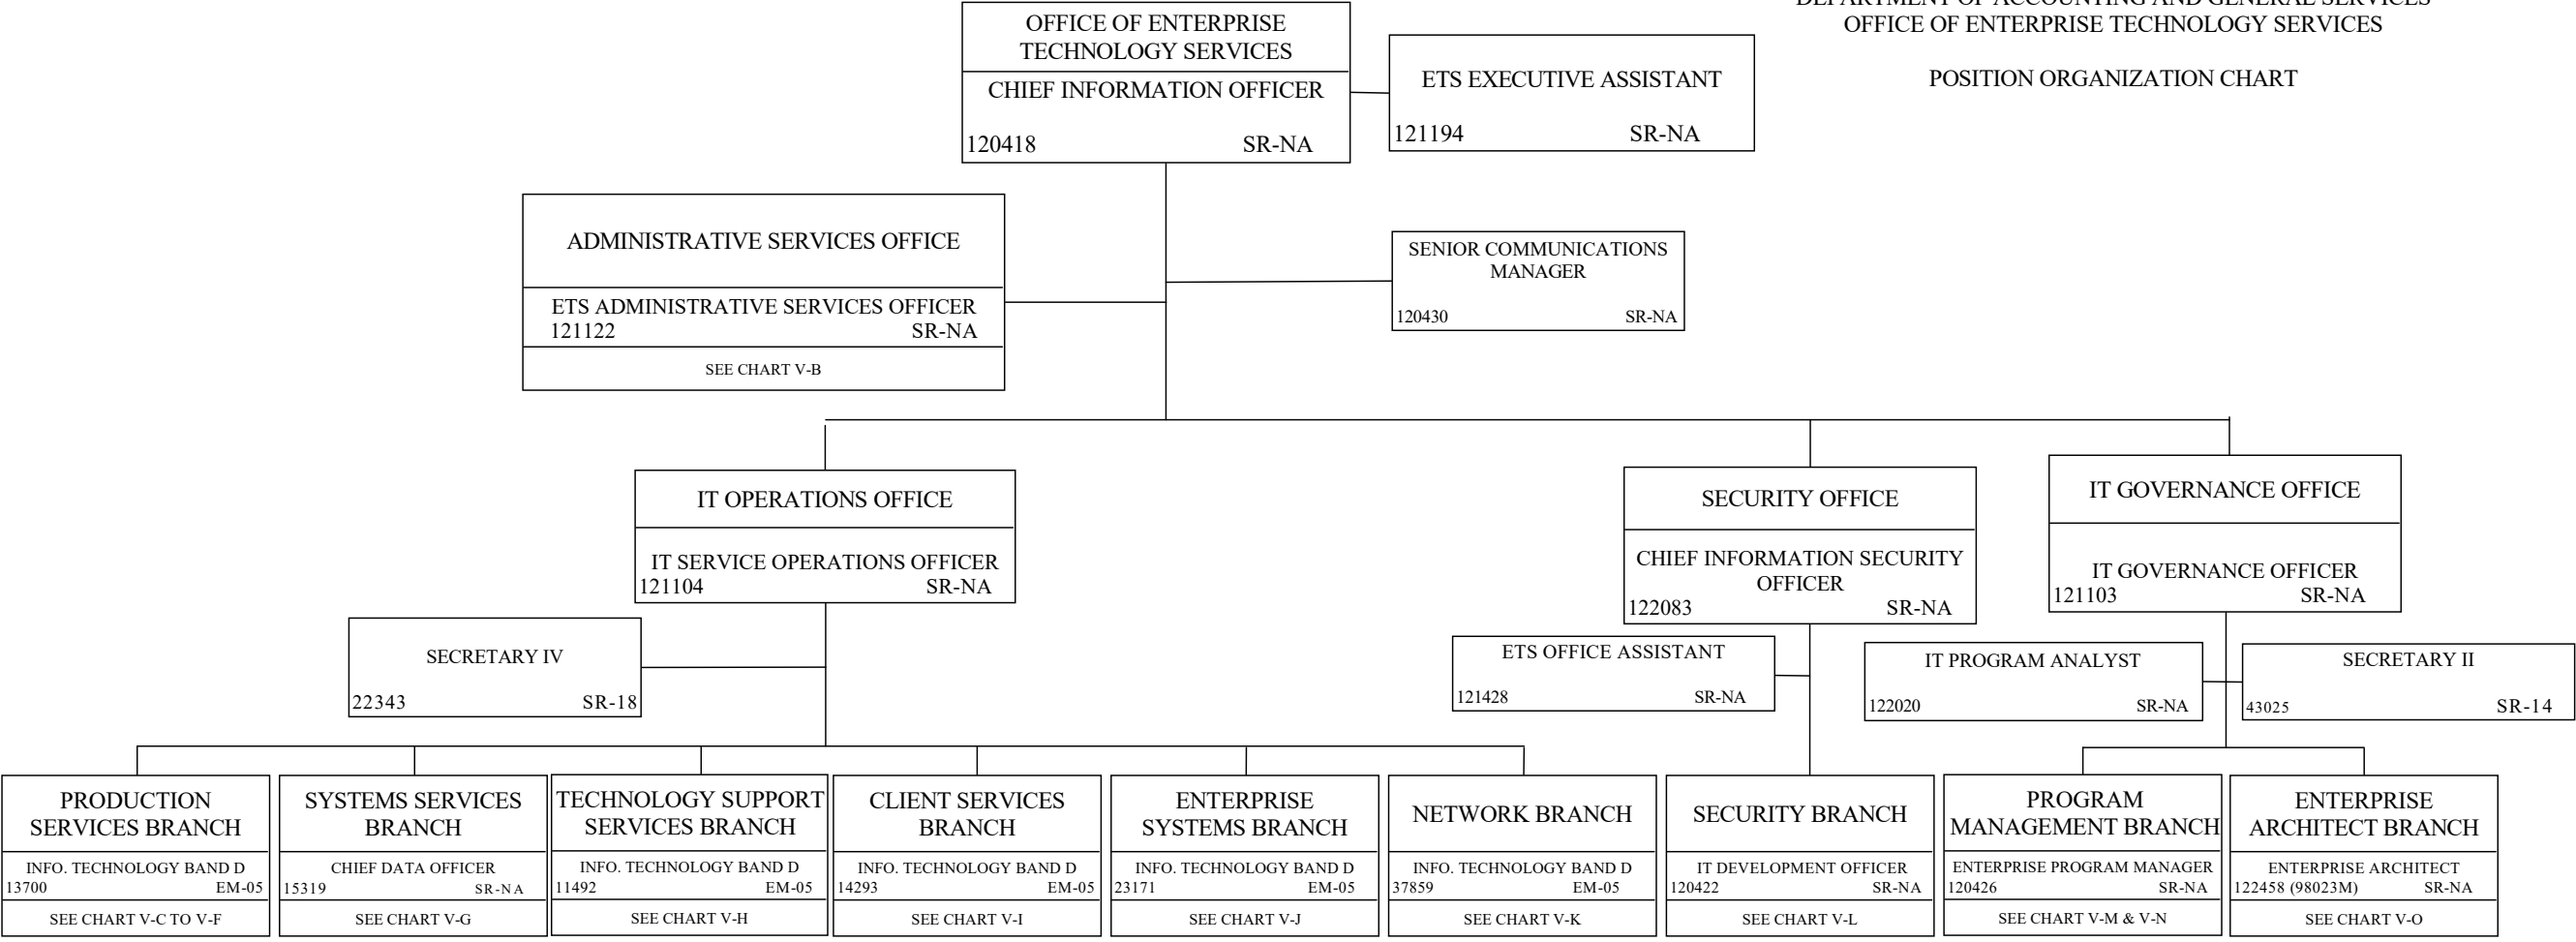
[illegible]
OFFICE OF ENTERPRISE TECHNOLOGY SERVICES

POSITION ORGANIZATION CHART

OFFICE OF ENTERPRISE TECHNOLOGY SERVICES
CHIEF INFORMATION OFFICER
120418 SR-NA

ETS EXECUTIVE ASSISTANT
121194 SR-NA

ADMINISTRATIVE SERVICES OFFICE
ETS ADMINISTRATIVE SERVICES OFFICER
121122 SR-NA
SEE CHART V-B

SENIOR COMMUNICATIONS MANAGER
120430 SR-NA

IT OPERATIONS OFFICE
IT SERVICE OPERATIONS OFFICER
121104 SR-NA

SECRETARY IV
22343 SR-18

SECURITY OFFICE
CHIEF INFORMATION SECURITY OFFICER
122083 SR-NA

ETS OFFICE ASSISTANT
121428 SR-NA

IT GOVERNANCE OFFICE
IT GOVERNANCE OFFICER
121103 SR-NA

IT PROGRAM ANALYST
122020 SR-NA

SECRETARY II
43025 SR-14

PRODUCTION SERVICES BRANCH
INFO. TECHNOLOGY BAND D
13700 EM-05
SEE CHART V-C TO V-F

SYSTEMS SERVICES BRANCH
CHIEF DATA OFFICER
15319 SR-NA
SEE CHART V-G

TECHNOLOGY SUPPORT SERVICES BRANCH
INFO. TECHNOLOGY BAND D
11492 EM-05
SEE CHART V-H

CLIENT SERVICES BRANCH
INFO. TECHNOLOGY BAND D
14293 EM-05
SEE CHART V-I

ENTERPRISE SYSTEMS BRANCH
INFO. TECHNOLOGY BAND D
23171 EM-05
SEE CHART V-J

NETWORK BRANCH
INFO. TECHNOLOGY BAND D
37859 EM-05
SEE CHART V-K

SECURITY BRANCH
IT DEVELOPMENT OFFICER
120422 SR-NA
SEE CHART V-L

PROGRAM MANAGEMENT BRANCH
ENTERPRISE PROGRAM MANAGER
120426 SR-NA
SEE CHART V-M & V-N

ENTERPRISE ARCHITECT BRANCH
ENTERPRISE ARCHITECT
122458 (98023M) SR-NA
SEE CHART V-O